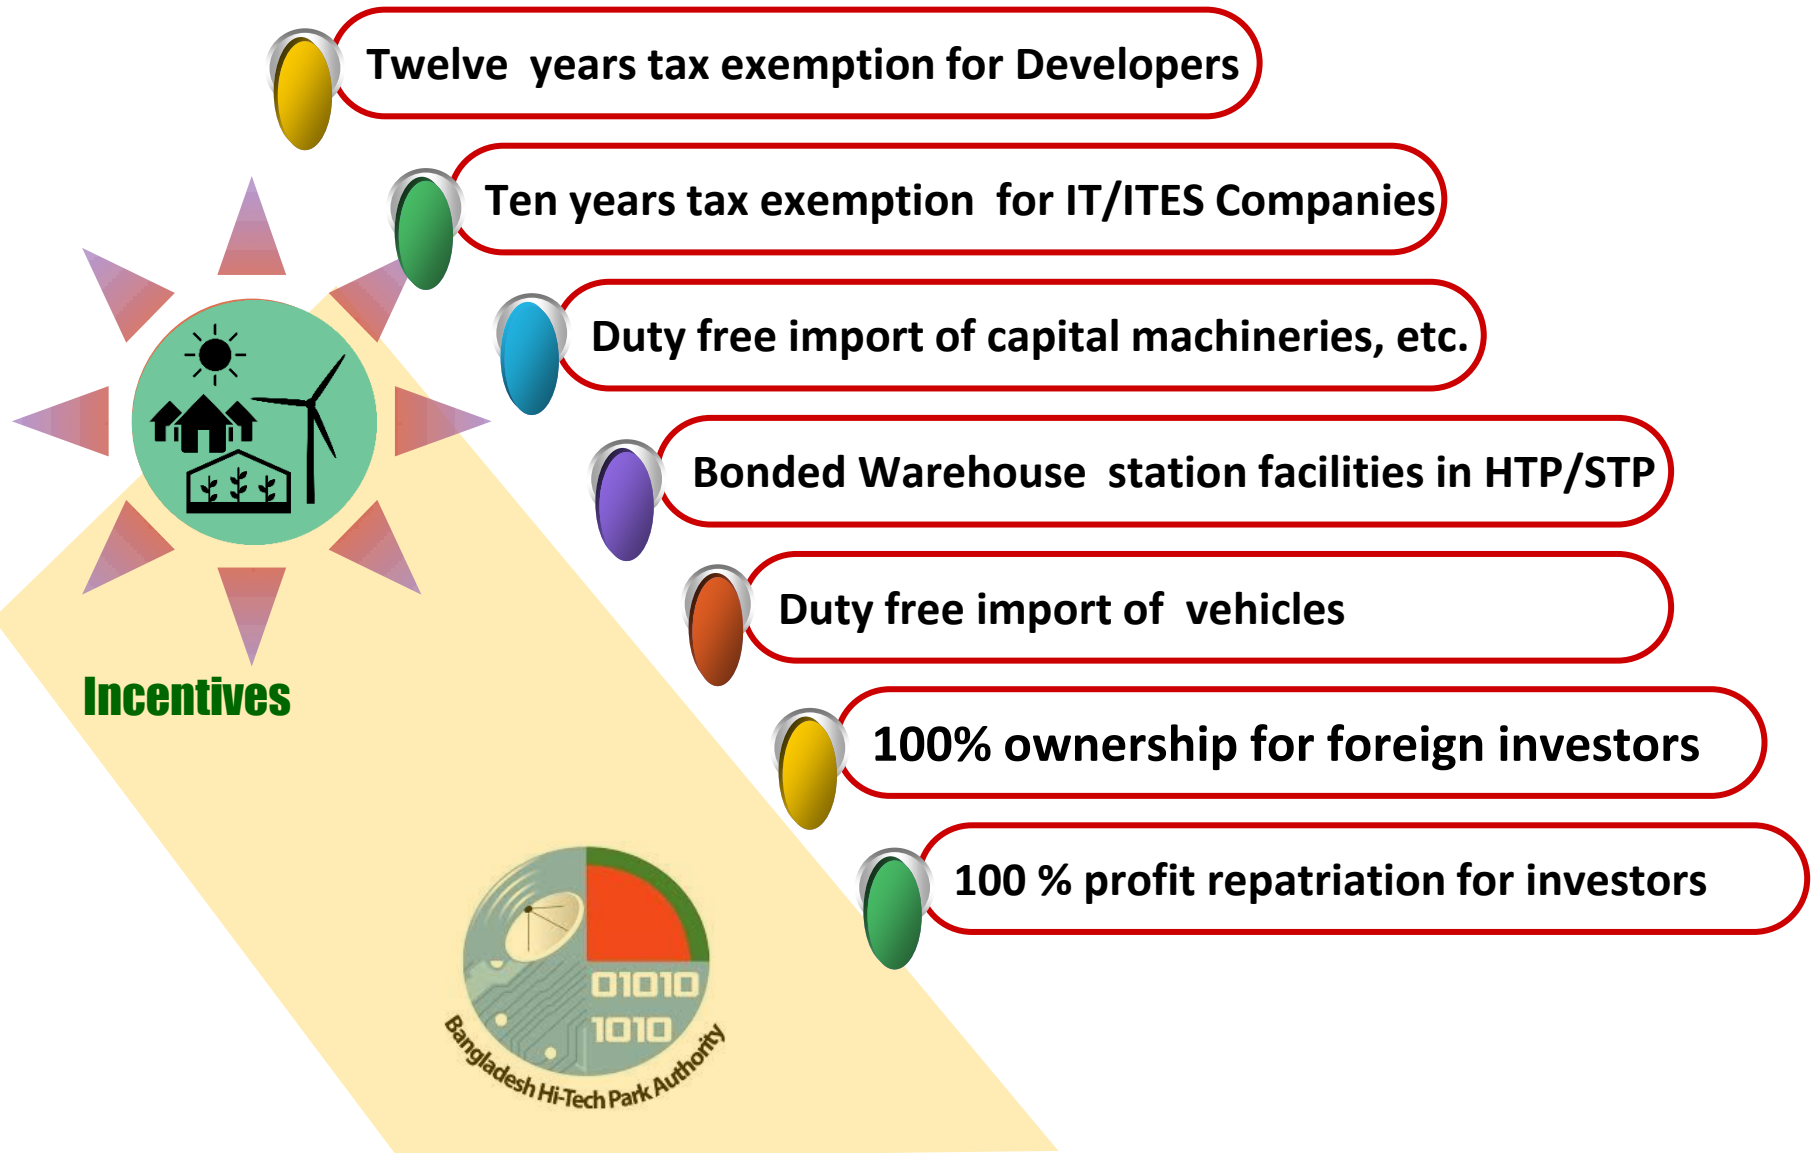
Twelve years tax exemption for Developers

Ten years tax exemption for IT/ITES Companies

Duty free import of capital machineries, etc.

Bonded Warehouse station facilities in HTP/STP

Duty free import of vehicles

100% ownership for foreign investors

100 % profit repatriation for investors

Incentives

01010
1010
Bangladesh Hi-Tech Park Authority